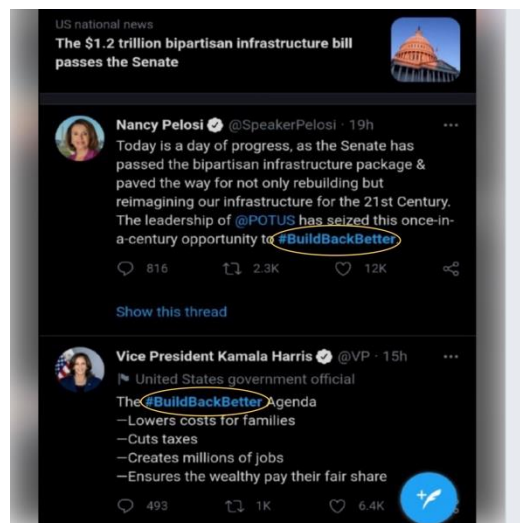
US national news
The $1.2 trillion bipartisan infrastructure bill passes the Senate

Nancy Pelosi @SpeakerPelosi · 19h
Today is a day of progress, as the Senate has passed the bipartisan infrastructure package & paved the way for not only rebuilding but reimagining our infrastructure for the 21st Century. The leadership of @POTUS has seized this once-in-a-century opportunity to #BuildBackBetter

816 2.3K 12K

Show this thread

Vice President Kamala Harris @VP · 15h
United States government official
The #BuildBackBetter Agenda
—Lowers costs for families
—Cuts taxes
—Creates millions of jobs
—Ensures the wealthy pay their fair share

493 1K 6.4K